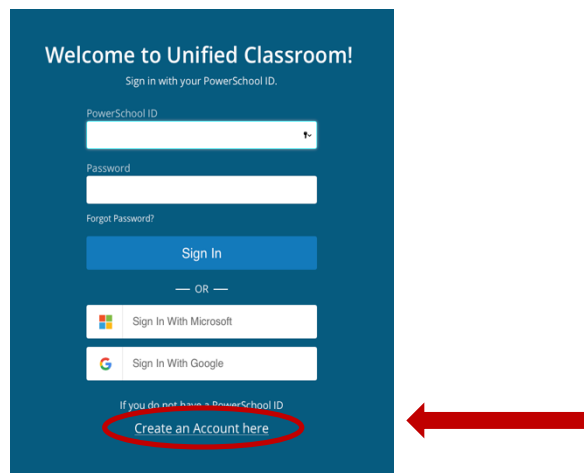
Welcome to Unified Classroom!

Sign in with your PowerSchool ID.

PowerSchool ID

Password

Forgot Password?

Sign In

— OR —

Sign In With Microsoft

Sign In With Google

If you do not have a PowerSchool ID

Create an Account here